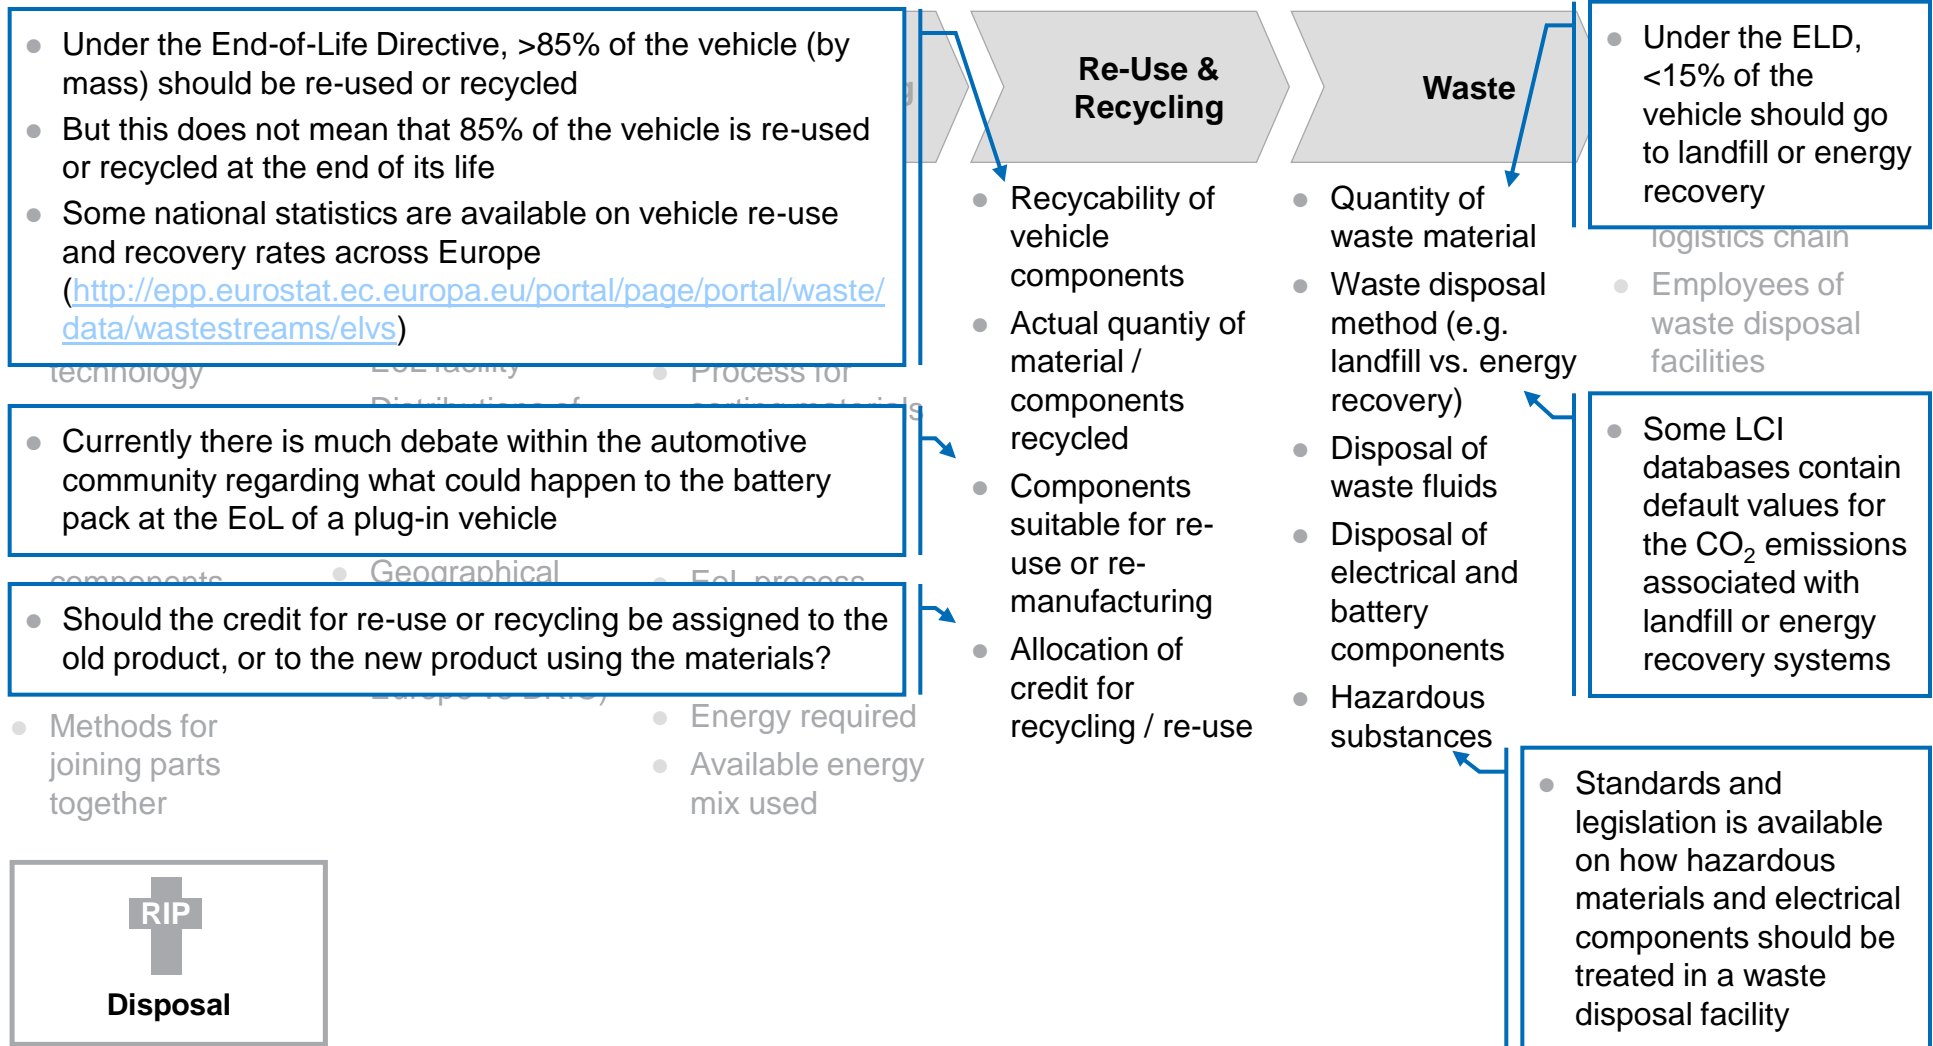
Under the End-of-Life Directive, >85% of the vehicle (by mass) should be re-used or recycled

But this does not mean that 85% of the vehicle is re-used or recycled at the end of its life

Some national statistics are available on vehicle re-use and recovery rates across Europe (http://epp.eurostat.ec.europa.eu/portal/page/portal/waste/data/wastestreams/elvs)

Re-Use & Recycling

Waste

Under the ELD, <15% of the vehicle should go to landfill or energy recovery

Recycability of vehicle components

Actual quantiy of material / components recycled

Components suitable for re-use or re-manufacturing

Allocation of credit for recycling / re-use

Quantity of waste material

Waste disposal method (e.g. landfill vs. energy recovery)

Disposal of waste fluids

Disposal of electrical and battery components

Hazardous substances

logistics chain

Employees of waste disposal facilities

technology

Process for

Currently there is much debate within the automotive community regarding what could happen to the battery pack at the EoL of a plug-in vehicle

Some LCI databases contain default values for the $CO_2$ emissions associated with landfill or energy recovery systems

components

Geographical

EoL process

Should the credit for re-use or recycling be assigned to the old product, or to the new product using the materials?

Methods for joining parts together

Energy required

Available energy mix used

Standards and legislation is available on how hazardous materials and electrical components should be treated in a waste disposal facility

RIP

Disposal